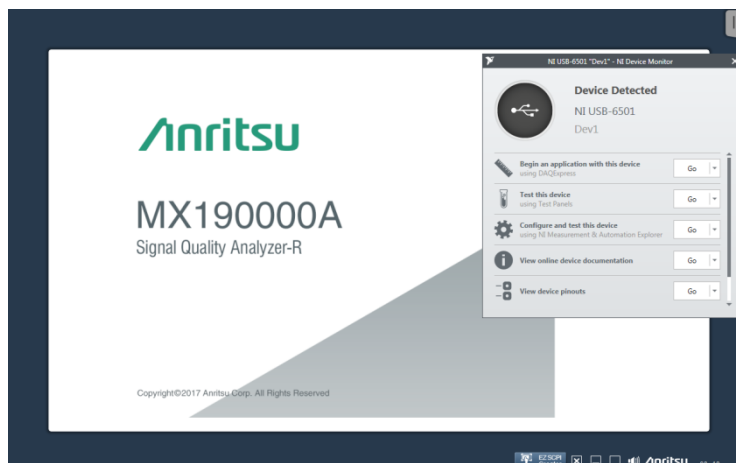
Anritsu

MX190000A
Signal Quality Analyzer-R

Copyright©2017 Anritsu Corp. All Rights Reserved

NI USB-6501 "Dev1" - NI Device Monitor

Device Detected
NI USB-6501
Dev1

Begin an application with this device
using DAQExpress
Go

Test this device
using Test Panels
Go

Configure and test this device
using NI Measurement & Automation Explorer
Go

View online device documentation
Go

View device pinouts
Go

EZ SCPI
Anritsu